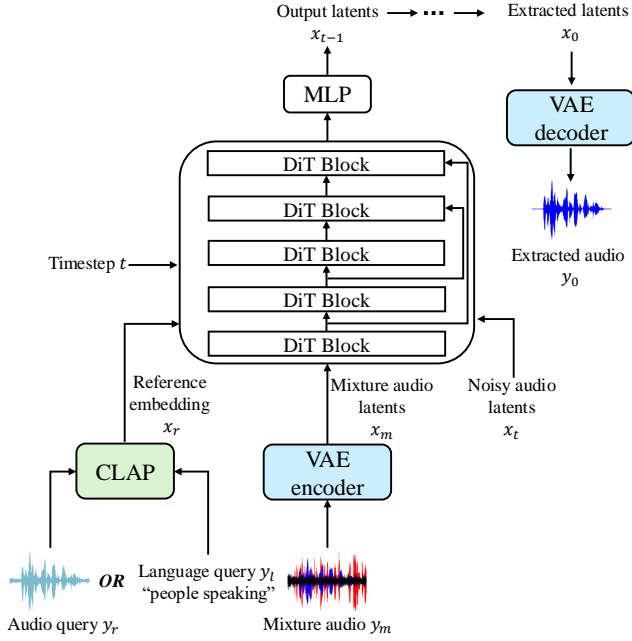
Output latents $x_{t-1}$

Extracted latents $x_0$

MLP

VAE decoder

DiT Block

DiT Block

DiT Block

DiT Block

DiT Block

Extracted audio $y_0$

Timestep $t$

Reference embedding $x_r$

Mixture audio latents $x_m$

Noisy audio latents $x_t$

CLAP

VAE encoder

OR

Language query $y_l$
"people speaking"

Audio query $y_r$

Mixture audio $y_m$